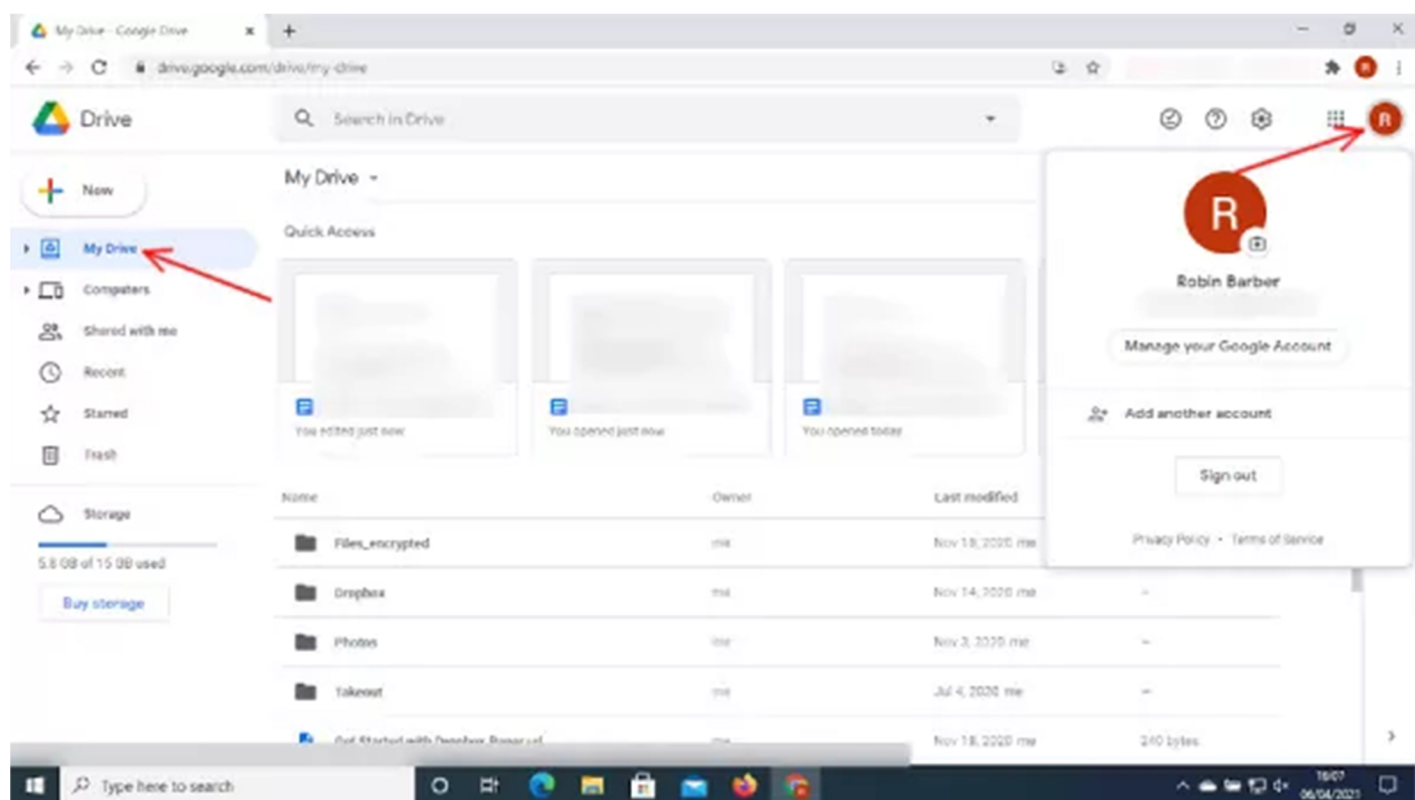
My Drive - Google Drive

drive.google.com/drive/my-drive

Drive

Search in Drive

New

My Drive

Computers

Shared with me

Recent

Starred

Trash

Storage

5.8 GB of 15 GB used

Buy storage

My Drive

Quick Access

You edited just now

You opened just now

You opened today

| Name | Owner | Last modified | |
|---|---|---|---|
| Files_encrypted | me | Nov 19, 2020 me | |
| Dropbox | me | Nov 14, 2020 me | – |
| Photos | me | Nov 3, 2020 me | – |
| Takeout | me | Jul 4, 2020 me | – |
| Get Started with Dropbox Paper.url | me | Nov 18, 2020 me | 240 bytes |

R

Robin Barber

Manage your Google Account

Add another account

Sign out

Privacy Policy • Terms of Service

Type here to search

16:07
06/04/2021